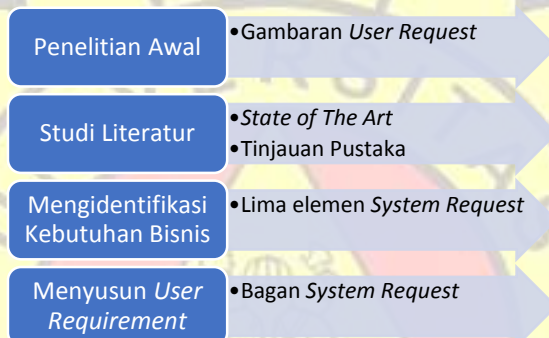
Penelitian Awal

•Gambaran User Request

Studi Literatur

•State of The Art
•Tinjauan Pustaka

Mengidentifikasi Kebutuhan Bisnis

•Lima elemen System Request

Menyusun User Requirement

•Bagan System Request